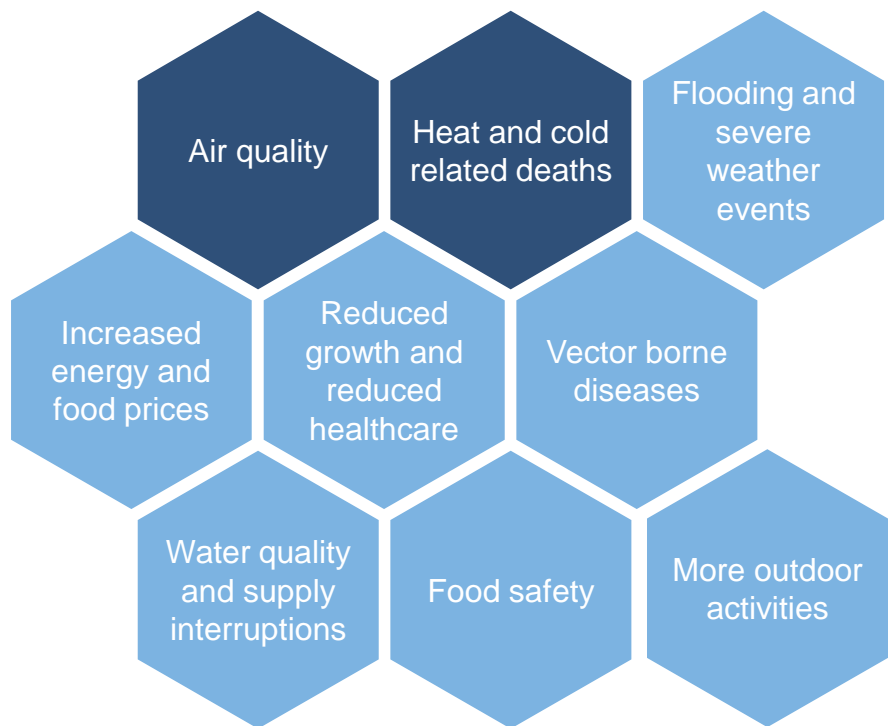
Air quality

Heat and cold related deaths

Flooding and severe weather events

Increased energy and food prices

Reduced growth and reduced healthcare

Vector borne diseases

Water quality and supply interruptions

Food safety

More outdoor activities